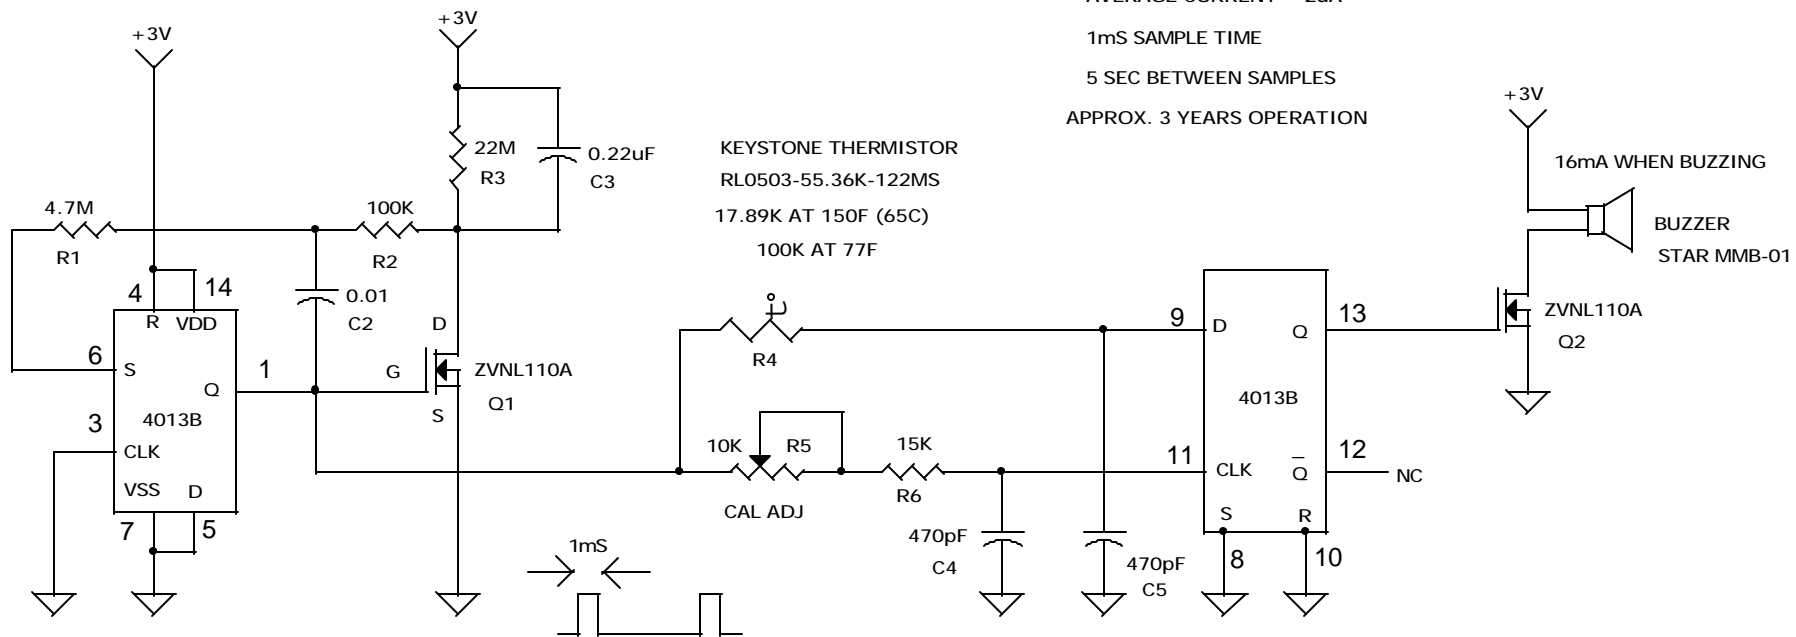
AVERAGE CURRENT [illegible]

1mS SAMPLE TIME

5 SEC BETWEEN SAMPLES

APPROX. 3 YEARS OPERATION

+3V

+3V

+3V

KEYSTONE THERMISTOR
RL0503-55.36K-122MS
17.89K AT 150F (65C)
100K AT 77F

16mA WHEN BUZZING

BUZZER
STAR MMB-01

22M
R3

0.22uF
C3

4.7M
R1

100K
R2

4
R
14
VDD
6
S
Q
1
3
CLK
4013B
VSS
D
7
5

0.01
C2

D
G
S
ZVNL110A
Q1

R4

10K
R5
CAL ADJ

15K
R6

470pF
C4

470pF
C5

1mS

9
D
Q
13
4013B
11
CLK
$\overline{Q}$
12
NC
S
R
8
10

ZVNL110A
Q2